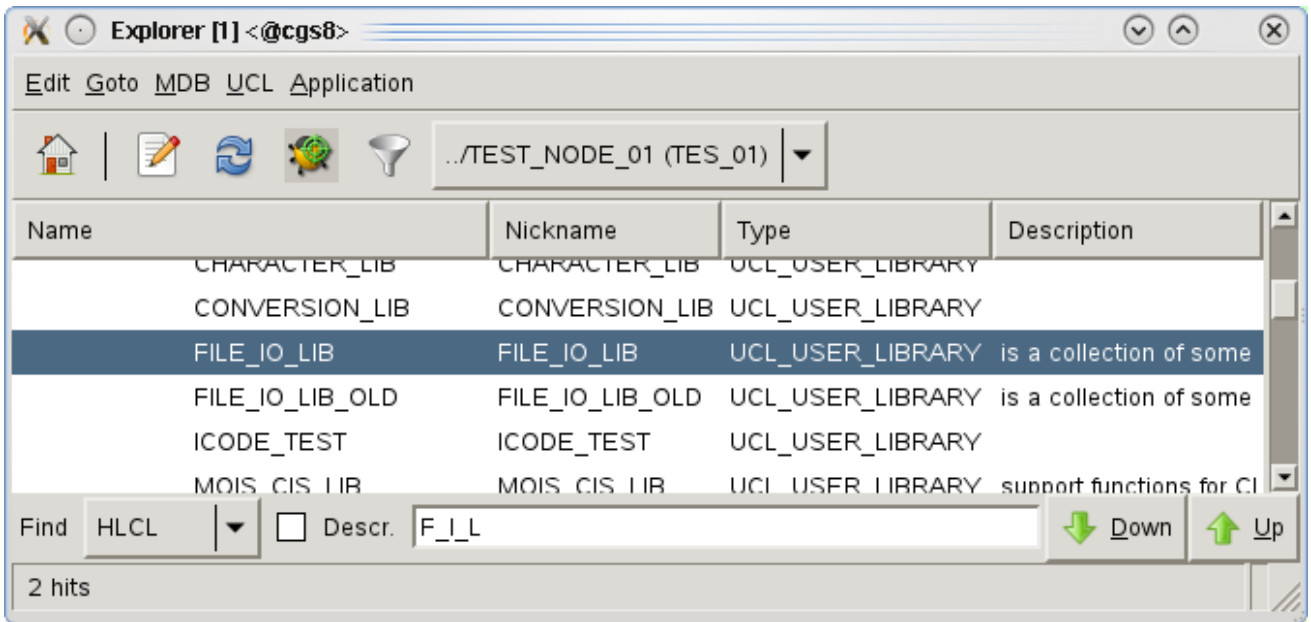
Explorer [1] <@cgs8>

Edit Goto MDB UCL Application

../TEST_NODE_01 (TES_01)

| Name | Nickname | Type | Description |
|---|---|---|---|
| CHARACTER_LIB | CHARACTER_LIB | UCL_USER_LIBRARY | |
| CONVERSION_LIB | CONVERSION_LIB | UCL_USER_LIBRARY | |
| FILE_IO_LIB | FILE_IO_LIB | UCL_USER_LIBRARY | is a collection of some |
| FILE_IO_LIB_OLD | FILE_IO_LIB_OLD | UCL_USER_LIBRARY | is a collection of some |
| ICODE_TEST | ICODE_TEST | UCL_USER_LIBRARY | |
| MOIS_CIS_LIB | MOIS_CIS_LIB | UCL_USER_LIBRARY | support functions for CI |

Find HLCL Descr. F_I_L Down Up

2 hits